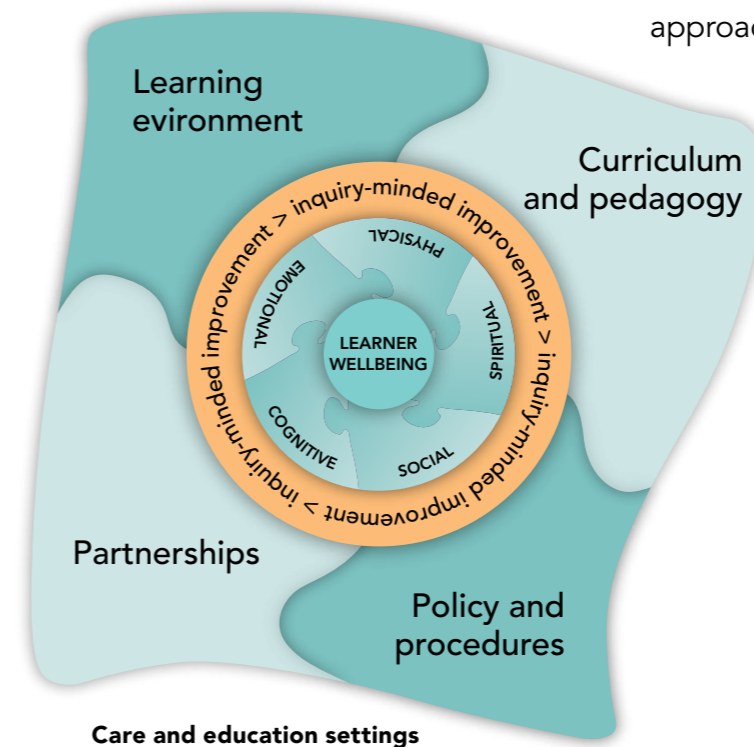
approac

Learning evironment

Curriculum and pedagogy

inquiry-minded improvement > inquiry-minded improvement > inquiry-minded improvement > inquiry-minded improvement >

PHYSICAL

EMOTIONAL

SPIRITUAL

LEARNER WELLBEING

COGNITIVE

SOCIAL

Partnerships

Policy and procedures

Care and education settings